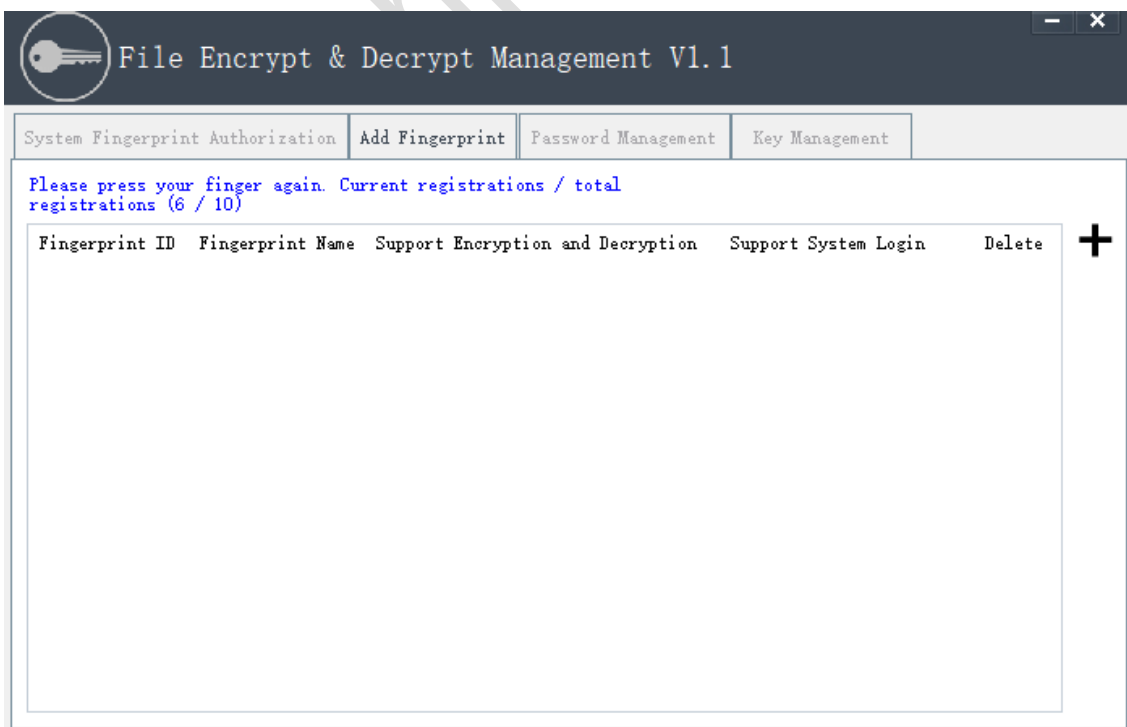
File Encrypt & Decrypt Management V1.1

System Fingerprint Authorization | Add Fingerprint | Password Management | Key Management

Please press your finger again. Current registrations / total registrations (6 / 10)

| Fingerprint ID | Fingerprint Name | Support Encryption and Decryption | Support System Login | Delete |
|---|---|---|---|---|

+